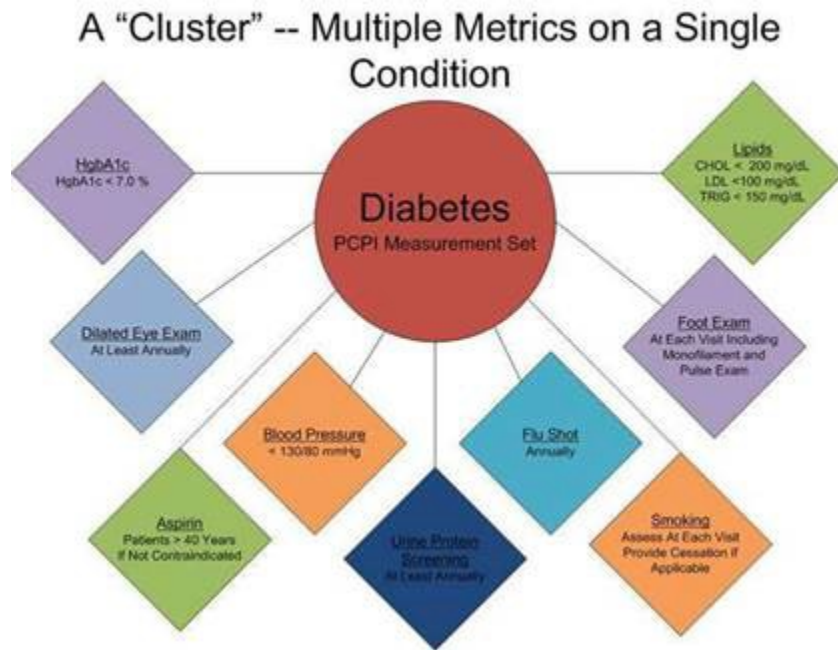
A “Cluster” -- Multiple Metrics on a Single Condition

Diabetes
PCPI Measurement Set

HgbA1c
HgbA1c < 7.0 %

Lipids
CHOL < 200 mg/dL
LDL <100 mg/dL
TRIG < 150 mg/dL

Dilated Eye Exam
At Least Annually

Foot Exam
At Each Visit Including Monofilament and Pulse Exam

Blood Pressure
< 130/80 mmHg

Flu Shot
Annually

Aspirin
Patients > 40 Years
If Not Contraindicated

Urine Protein Screening
At Least Annually

Smoking
Assess At Each Visit
Provide Cessation If Applicable